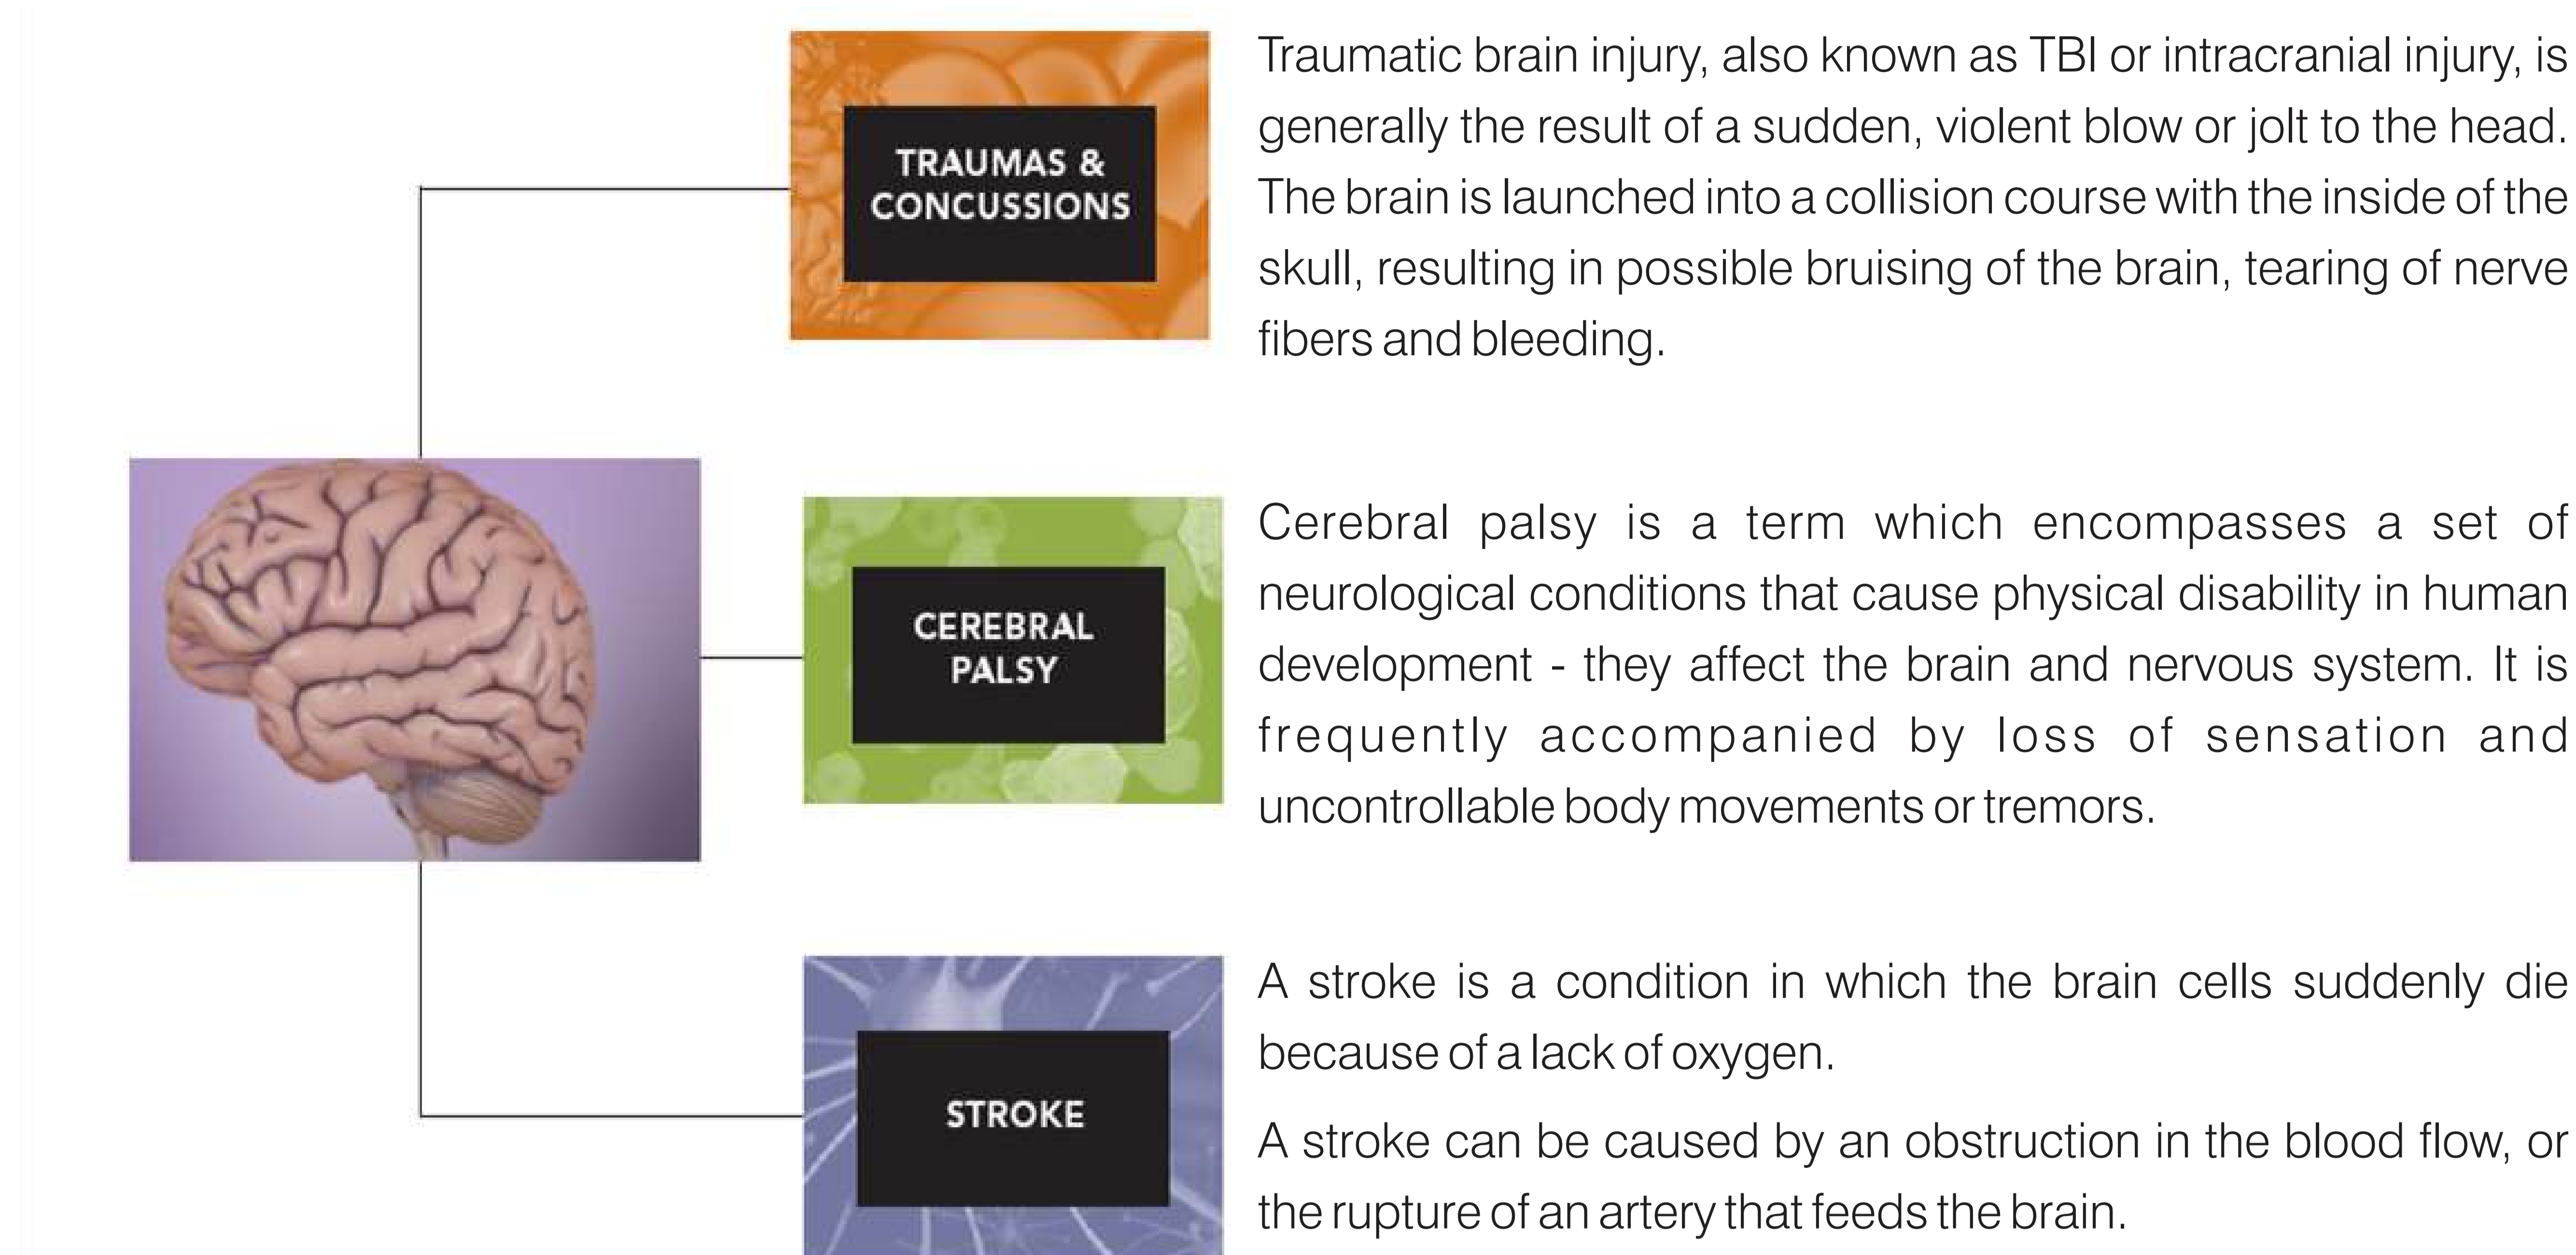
TRAUMAS & CONCUSSIONS

Traumatic brain injury, also known as TBI or intracranial injury, is generally the result of a sudden, violent blow or jolt to the head. The brain is launched into a collision course with the inside of the skull, resulting in possible bruising of the brain, tearing of nerve fibers and bleeding.

CEREBRAL PALSY

Cerebral palsy is a term which encompasses a set of neurological conditions that cause physical disability in human development - they affect the brain and nervous system. It is frequently accompanied by loss of sensation and uncontrollable body movements or tremors.

STROKE

A stroke is a condition in which the brain cells suddenly die because of a lack of oxygen.

A stroke can be caused by an obstruction in the blood flow, or the rupture of an artery that feeds the brain.